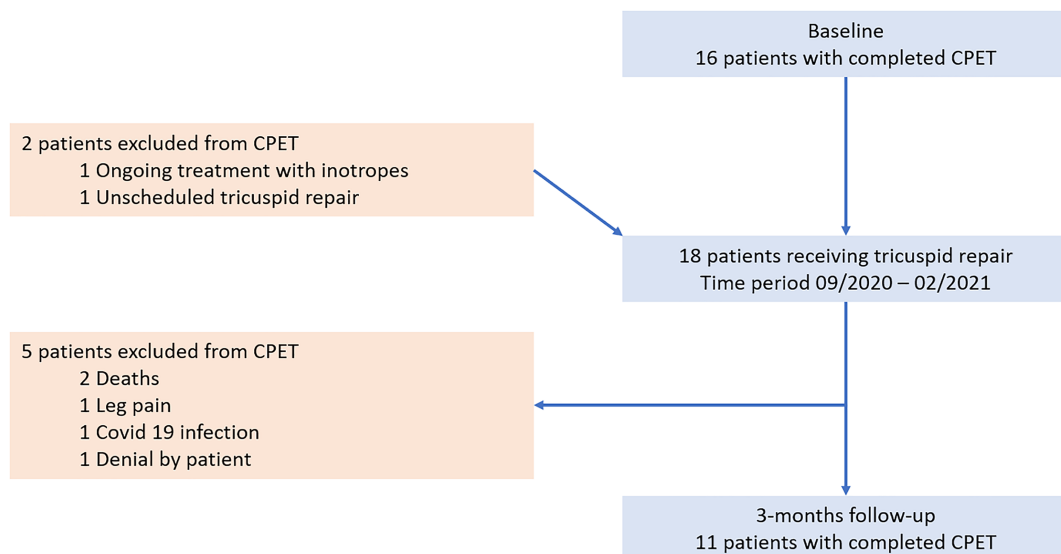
Baseline
16 patients with completed CPET

2 patients excluded from CPET
1 Ongoing treatment with inotropes
1 Unscheduled tricuspid repair

18 patients receiving tricuspid repair
Time period 09/2020 – 02/2021

5 patients excluded from CPET
2 Deaths
1 Leg pain
1 Covid 19 infection
1 Denial by patient

3-months follow-up
11 patients with completed CPET